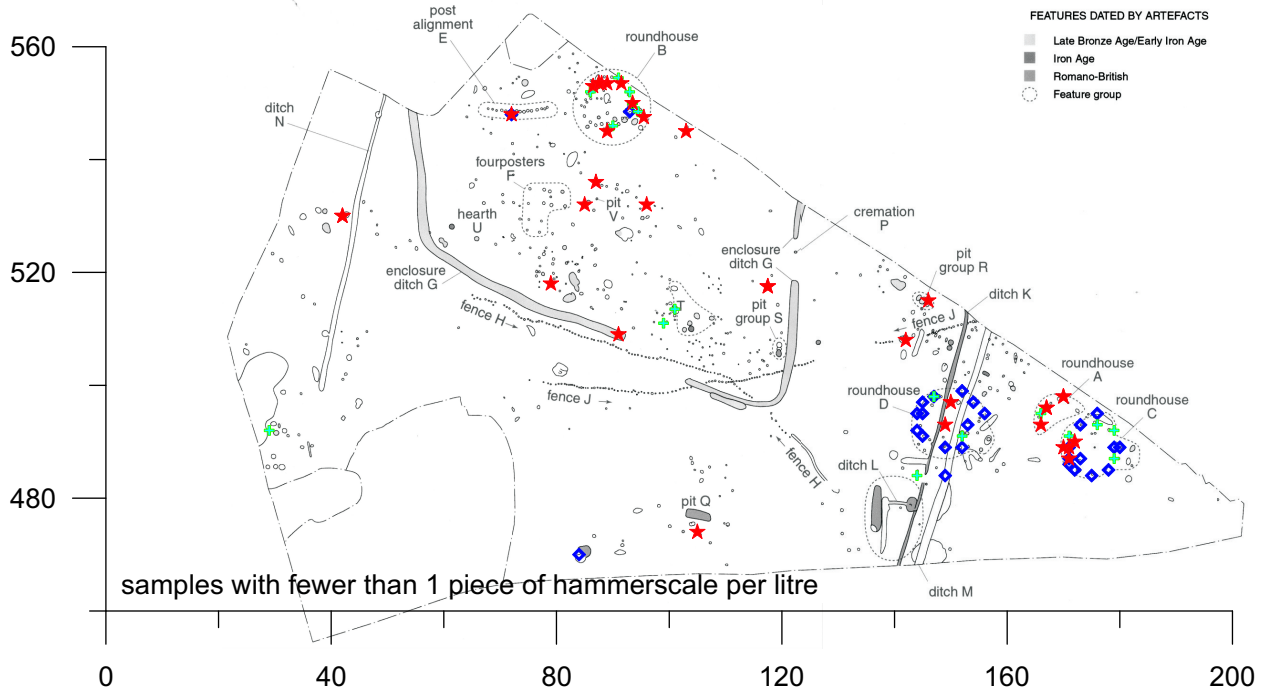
FEATURES DATED BY ARTEFACTS
Late Bronze Age/Early Iron Age
Iron Age
Romano-British
Feature group

560
520
480

0
40
80
120
160
200

post alignment E
roundhouse B
ditch N
fourposters F
pit V
hearth U
cremation P
enclosure ditch G
enclosure ditch G
pit group R
ditch K
fence H
pit group S
fence J
fence J
roundhouse D
roundhouse A
roundhouse C
fence H
ditch L
pit Q
ditch M

samples with fewer than 1 piece of hammerscale per litre